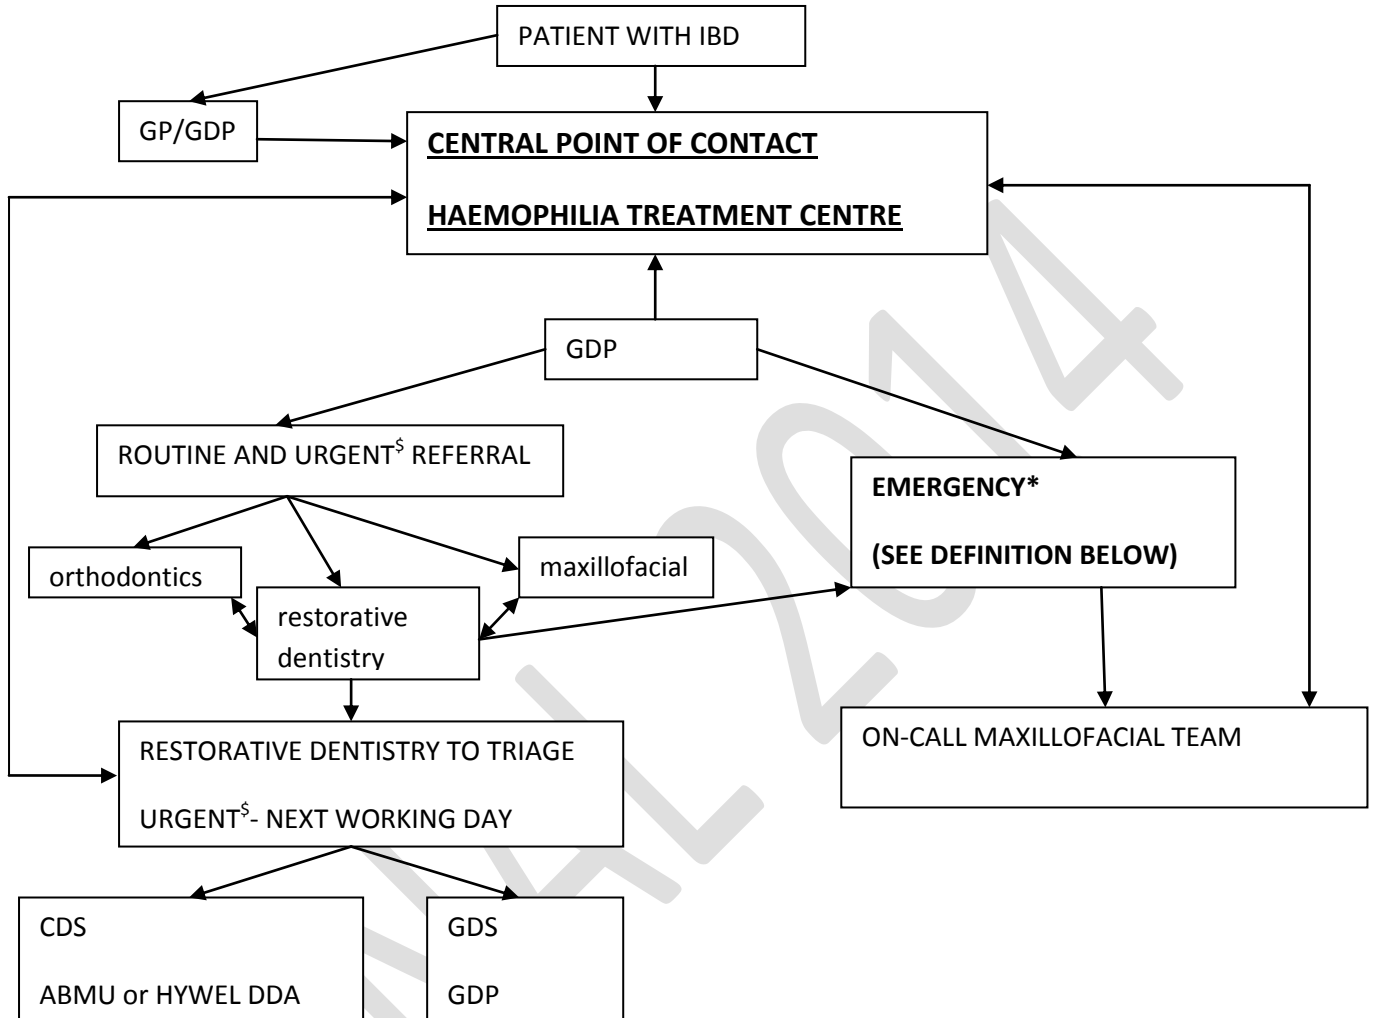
PATIENT WITH IBD

GP/GDP

**CENTRAL POINT OF CONTACT**

**HAEMOPHILIA TREATMENT CENTRE**

GDP

ROUTINE AND URGENT$^{\$}$ REFERRAL

EMERGENCY*

(SEE DEFINITION BELOW)

orthodontics

maxillofacial

restorative dentistry

RESTORATIVE DENTISTRY TO TRIAGE

URGENT$^{\$}$- NEXT WORKING DAY

ON-CALL MAXILLOFACIAL TEAM

CDS

ABMU or HYWEL DDA

GDS

GDP

FINAL 2014